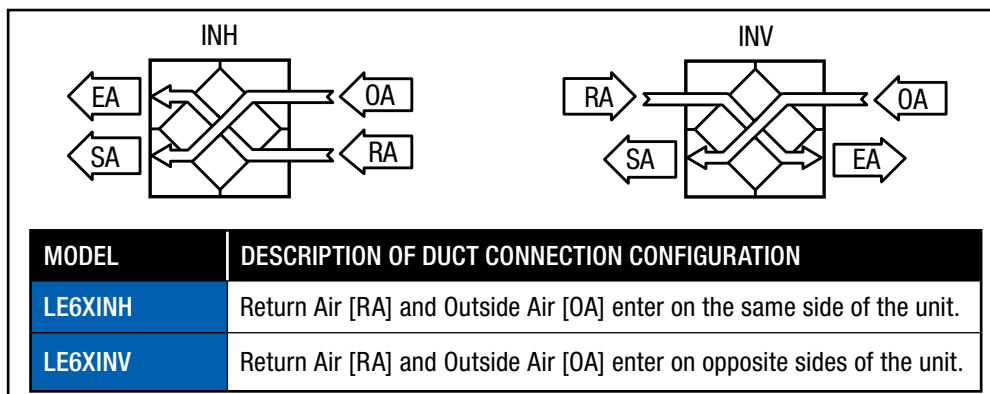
INH

EA

OA

SA

RA

INV

RA

OA

SA

EA

| MODEL | DESCRIPTION OF DUCT CONNECTION CONFIGURATION |
|---|---|
| LE6XINH | Return Air [RA] and Outside Air [OA] enter on the same side of the unit. |
| LE6XINV | Return Air [RA] and Outside Air [OA] enter on opposite sides of the unit. |